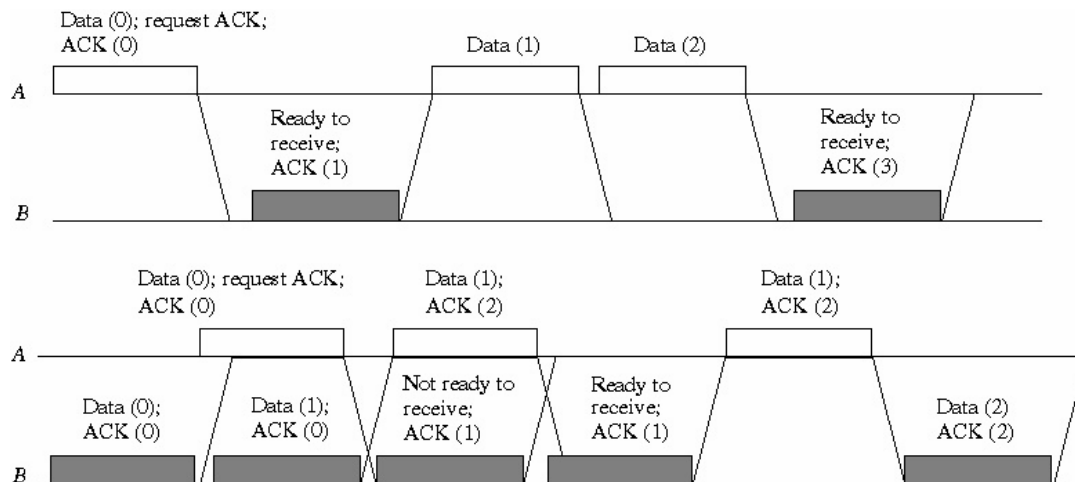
Data (0); request ACK; ACK (0)

Data (1)

Data (2)

A

Ready to receive; ACK (1)

Ready to receive; ACK (3)

B

Data (0); request ACK; ACK (0)

Data (1); ACK (2)

Data (1); ACK (2)

A

Data (0); ACK (0)

Data (1); ACK (0)

Not ready to receive; ACK (1)

Ready to receive; ACK (1)

Data (2) ACK (2)

B